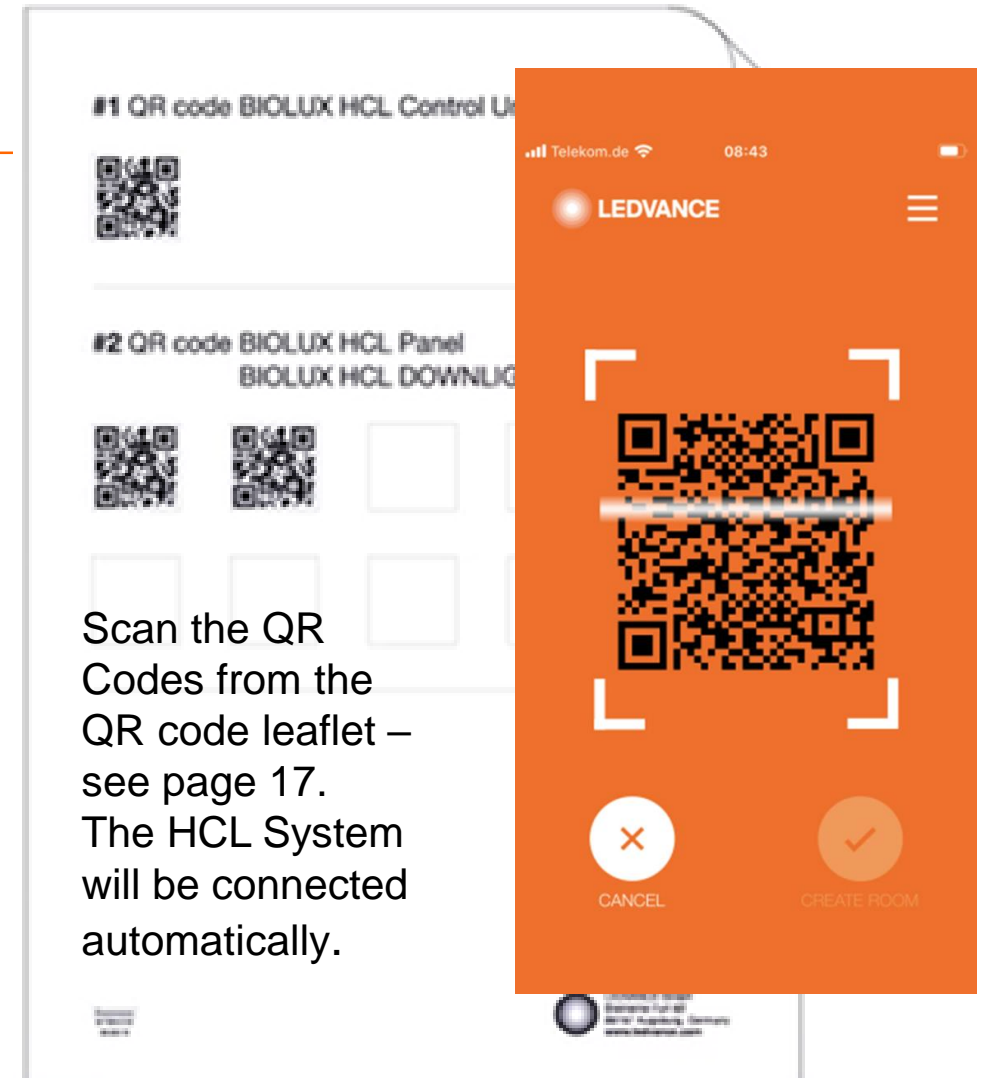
#1 QR code BIOLUX HCL Control U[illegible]

#2 QR code BIOLUX HCL Panel
BIOLUX HCL DOWNLI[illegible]

Telekom.de 08:43

LEDVANCE

CANCEL

CREATE ROOM

Scan the QR Codes from the QR code leaflet – see page 17. The HCL System will be connected automatically.

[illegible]

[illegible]